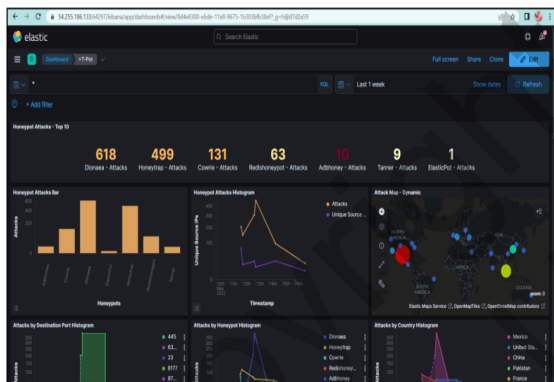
34.255.186.133:64297/kibana/app/dashboards#/view/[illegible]

elastic

Search Elastic

Dashboard T-Pot

Full screen Share Clone Edit

KQL Last 1 week Show dates Refresh

+ Add filter

Honeypot Attacks - Top 10

618 Dionaea - Attacks
499 Honeytrap - Attacks
131 Cowrie - Attacks
63 Redishoneypot - Attacks
10 Adbhoney - Attacks
9 Tanner - Attacks
1 ElasticPot - Attacks

Honeypot Attacks Bar

Attacks

Honeypots

Honeypot Attacks Histogram

Attacks
Unique Source ...

Unique Source IPs

Timestamp

Attack Map - Dynamic

Elastic Maps Service OpenMapTiles OpenStreetMap contributors

Attacks by Destination Port Histogram

445
63...
23
8377
87...

Attacks by Honeypot Histogram

Dionaea
Honeytrap
Cowrie
Redishoney...
Adbhoney

Attacks by Country Histogram

Mexico
United Sta...
China
Pakistan
France